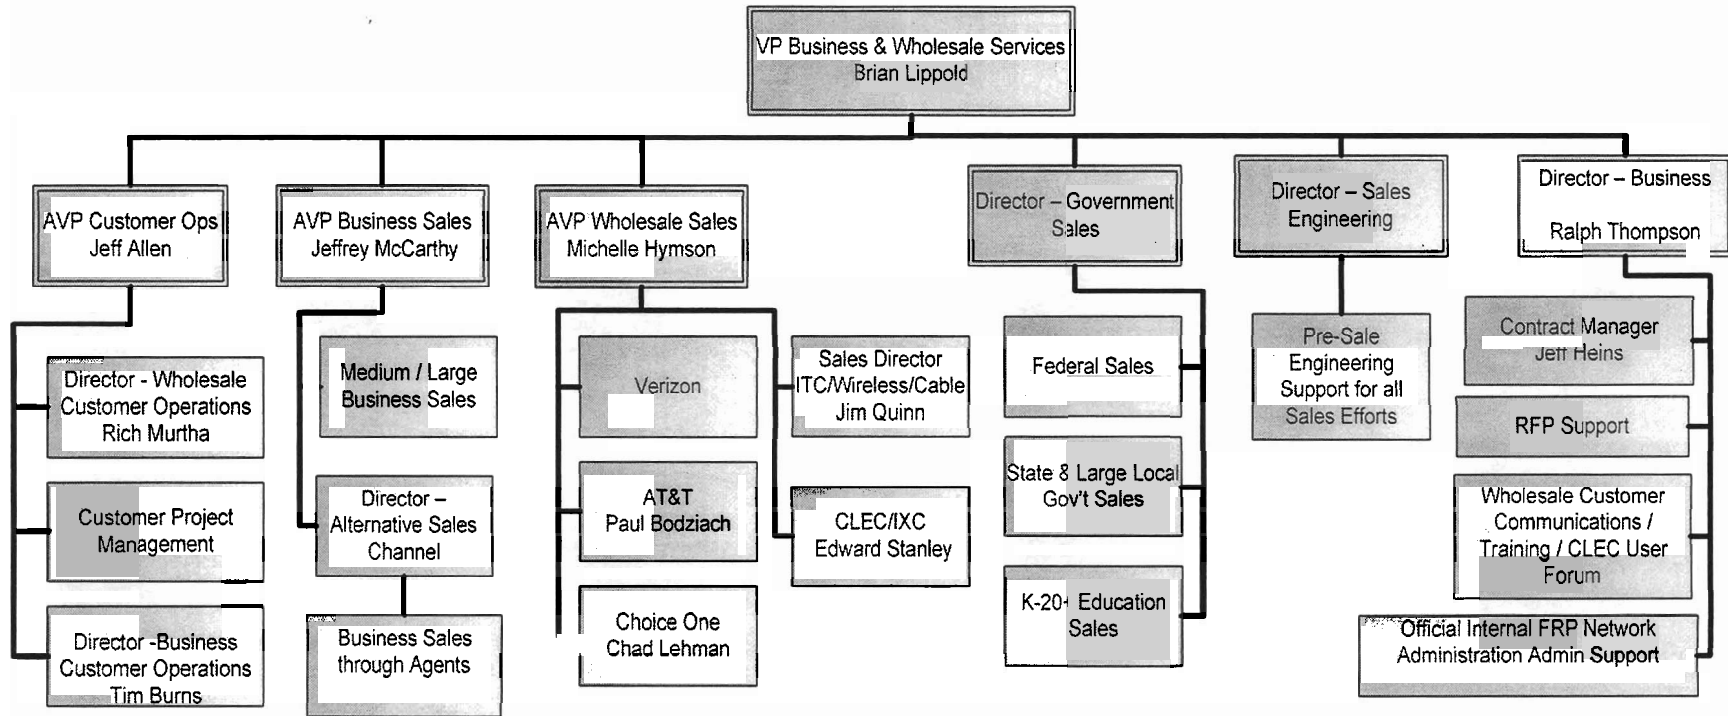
VP Business & Wholesale Services
Brian Lippold

AVP Customer Ops
Jeff Allen

Director - Wholesale Customer Operations
Rich Murtha

Customer Project Management

Director -Business Customer Operations
Tim Burns

AVP Business Sales
Jeffrey McCarthy

Medium / Large Business Sales

Director – Alternative Sales Channel

Business Sales through Agents

AVP Wholesale Sales
Michelle Hymson

Verizon

AT&T
Paul Bodziach

Choice One
Chad Lehman

Sales Director ITC/Wireless/Cable
Jim Quinn

CLEC/IXC
Edward Stanley

Director – Government Sales

Federal Sales

State & Large Local Gov't Sales

K-20+ Education Sales

Director – Sales Engineering

Pre-Sale Engineering Support for all Sales Efforts

Director – Business

Ralph Thompson

Contract Manager
Jeff Heins

RFP Support

Wholesale Customer Communications / Training / CLEC User Forum

Official Internal FRP Network Administration Admin Support